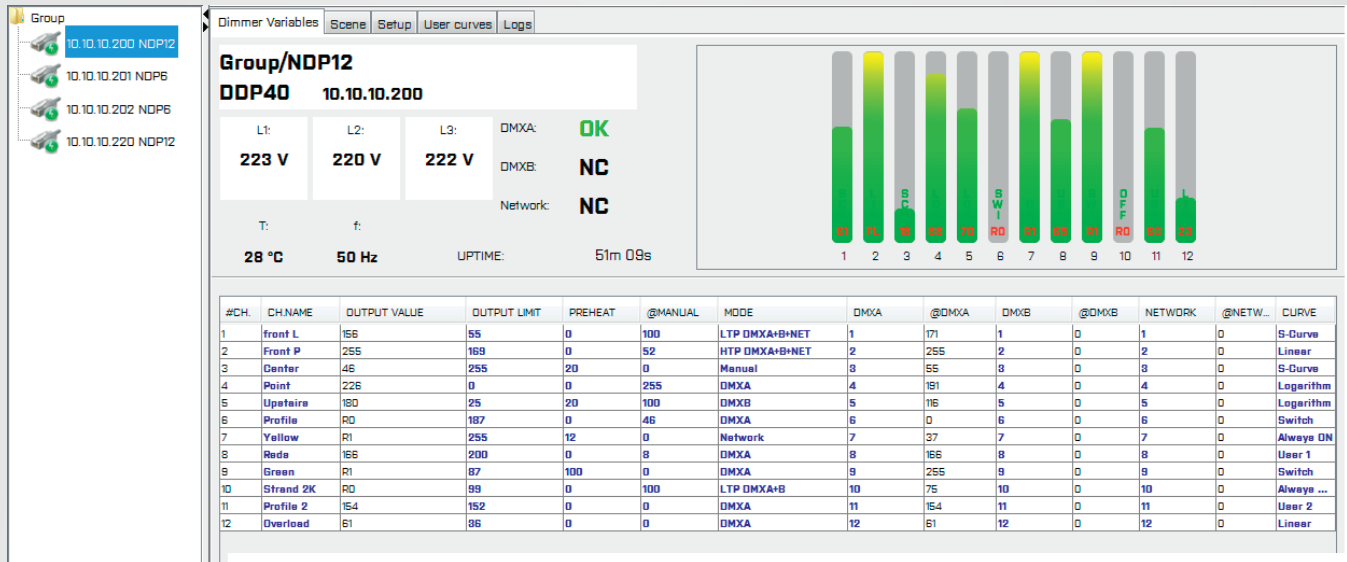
Group
10.10.10.200 NDP12
10.10.10.201 NDP6
10.10.10.202 NDP6
10.10.10.220 NDP12

Dimmer Variables | Scene | Setup | User curves | Logs

Group/NDP12
DDP40 10.10.10.200

L1: 223 V
L2: 220 V
L3: 222 V

DMXA: OK
DMXB: NC
Network: NC

T: 28 °C
f: 50 Hz
UPTIME: 51m 09s

61 FL 18 88 70 R0 R1 69 R1 R0 60 23
1 2 3 4 5 6 7 8 9 10 11 12

| #CH. | CH.NAME | OUTPUT VALUE | OUTPUT LIMIT | PREHEAT | @MANUAL | MODE | DMXA | @DMXA | DMXB | @DMXB | NETWORK | @NETW... | CURVE |
|---|---|---|---|---|---|---|---|---|---|---|---|---|---|
| 1 | front L | 156 | 55 | 0 | 100 | LTP DMXA+B+NET | 1 | 171 | 1 | 0 | 1 | 0 | S-Curve |
| 2 | Front P | 255 | 169 | 0 | 52 | HTP DMXA+B+NET | 2 | 255 | 2 | 0 | 2 | 0 | Linear |
| 3 | Center | 46 | 255 | 20 | 0 | Manual | 3 | 55 | 3 | 0 | 3 | 0 | S-Curve |
| 4 | Point | 226 | 0 | 0 | 255 | DMXA | 4 | 191 | 4 | 0 | 4 | 0 | Logarithm |
| 5 | Upstairs | 180 | 25 | 20 | 100 | DMXB | 5 | 116 | 5 | 0 | 5 | 0 | Logarithm |
| 6 | Profile | R0 | 187 | 0 | 46 | DMXA | 6 | 0 | 6 | 0 | 6 | 0 | Switch |
| 7 | Yellow | R1 | 255 | 12 | 0 | Network | 7 | 37 | 7 | 0 | 7 | 0 | Always ON |
| 8 | Reds | 166 | 200 | 0 | 8 | DMXA | 8 | 166 | 8 | 0 | 8 | 0 | User 1 |
| 9 | Green | R1 | 87 | 100 | 0 | DMXA | 9 | 255 | 9 | 0 | 9 | 0 | Switch |
| 10 | Strand 2K | R0 | 99 | 0 | 100 | LTP DMXA+B | 10 | 75 | 10 | 0 | 10 | 0 | Always ... |
| 11 | Profile 2 | 154 | 152 | 0 | 0 | DMXA | 11 | 154 | 11 | 0 | 11 | 0 | User 2 |
| 12 | Overload | 61 | 36 | 0 | 0 | DMXA | 12 | 61 | 12 | 0 | 12 | 0 | Linear |